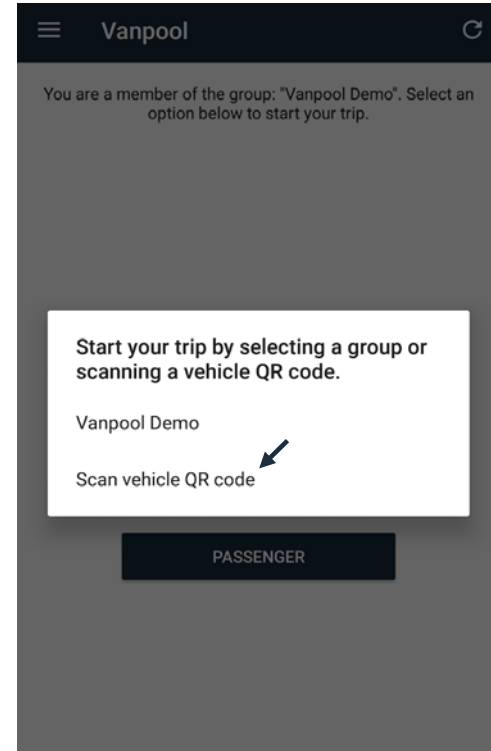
Vanpool

You are a member of the group: "Vanpool Demo". Select an option below to start your trip.

Start your trip by selecting a group or scanning a vehicle QR code.

Vanpool Demo

Scan vehicle QR code

PASSENGER